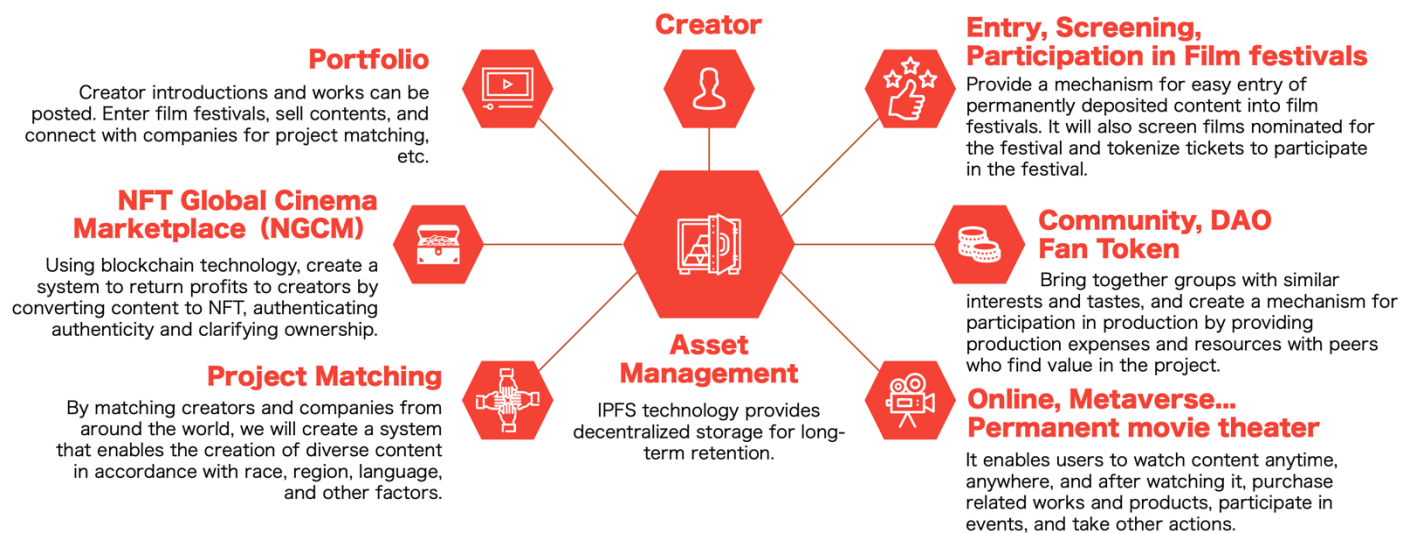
Creator

Portfolio

Creator introductions and works can be posted. Enter film festivals, sell contents, and connect with companies for project matching, etc.

Entry, Screening, Participation in Film festivals

Provide a mechanism for easy entry of permanently deposited content into film festivals. It will also screen films nominated for the festival and tokenize tickets to participate in the festival.

NFT Global Cinema Marketplace (NGCM)

Using blockchain technology, create a system to return profits to creators by converting content to NFT, authenticating authenticity and clarifying ownership.

Community, DAO Fan Token

Bring together groups with similar interests and tastes, and create a mechanism for participation in production by providing production expenses and resources with peers who find value in the project.

Asset Management

IPFS technology provides decentralized storage for long-term retention.

Project Matching

By matching creators and companies from around the world, we will create a system that enables the creation of diverse content in accordance with race, region, language, and other factors.

Online, Metaverse... Permanent movie theater

It enables users to watch content anytime, anywhere, and after watching it, purchase related works and products, participate in events, and take other actions.